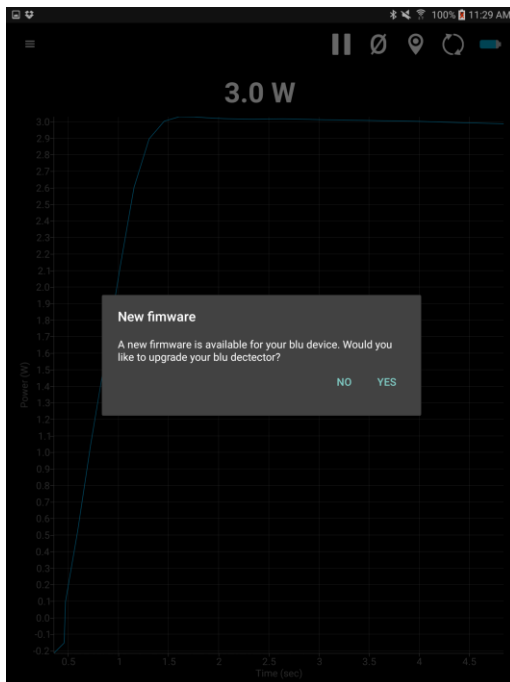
100% 11:29 AM

3.0 W

3.0
2.9
2.8
2.7
2.6
2.5
2.4
2.3
2.2
2.1
2.0
1.9
1.8
1.7
1.6
1.5
1.4
1.3
1.2
1.1
1.0
0.9
0.8
0.7
0.6
0.5
0.4
0.3
0.2
0.1
0.0
-0.1
-0.2

Power (W)

0.5 1 1.5 2 2.5 3 3.5 4 4.5
Time (sec)

New fimware

A new firmware is available for your blu device. Would you like to upgrade your blu dectector?

NO YES